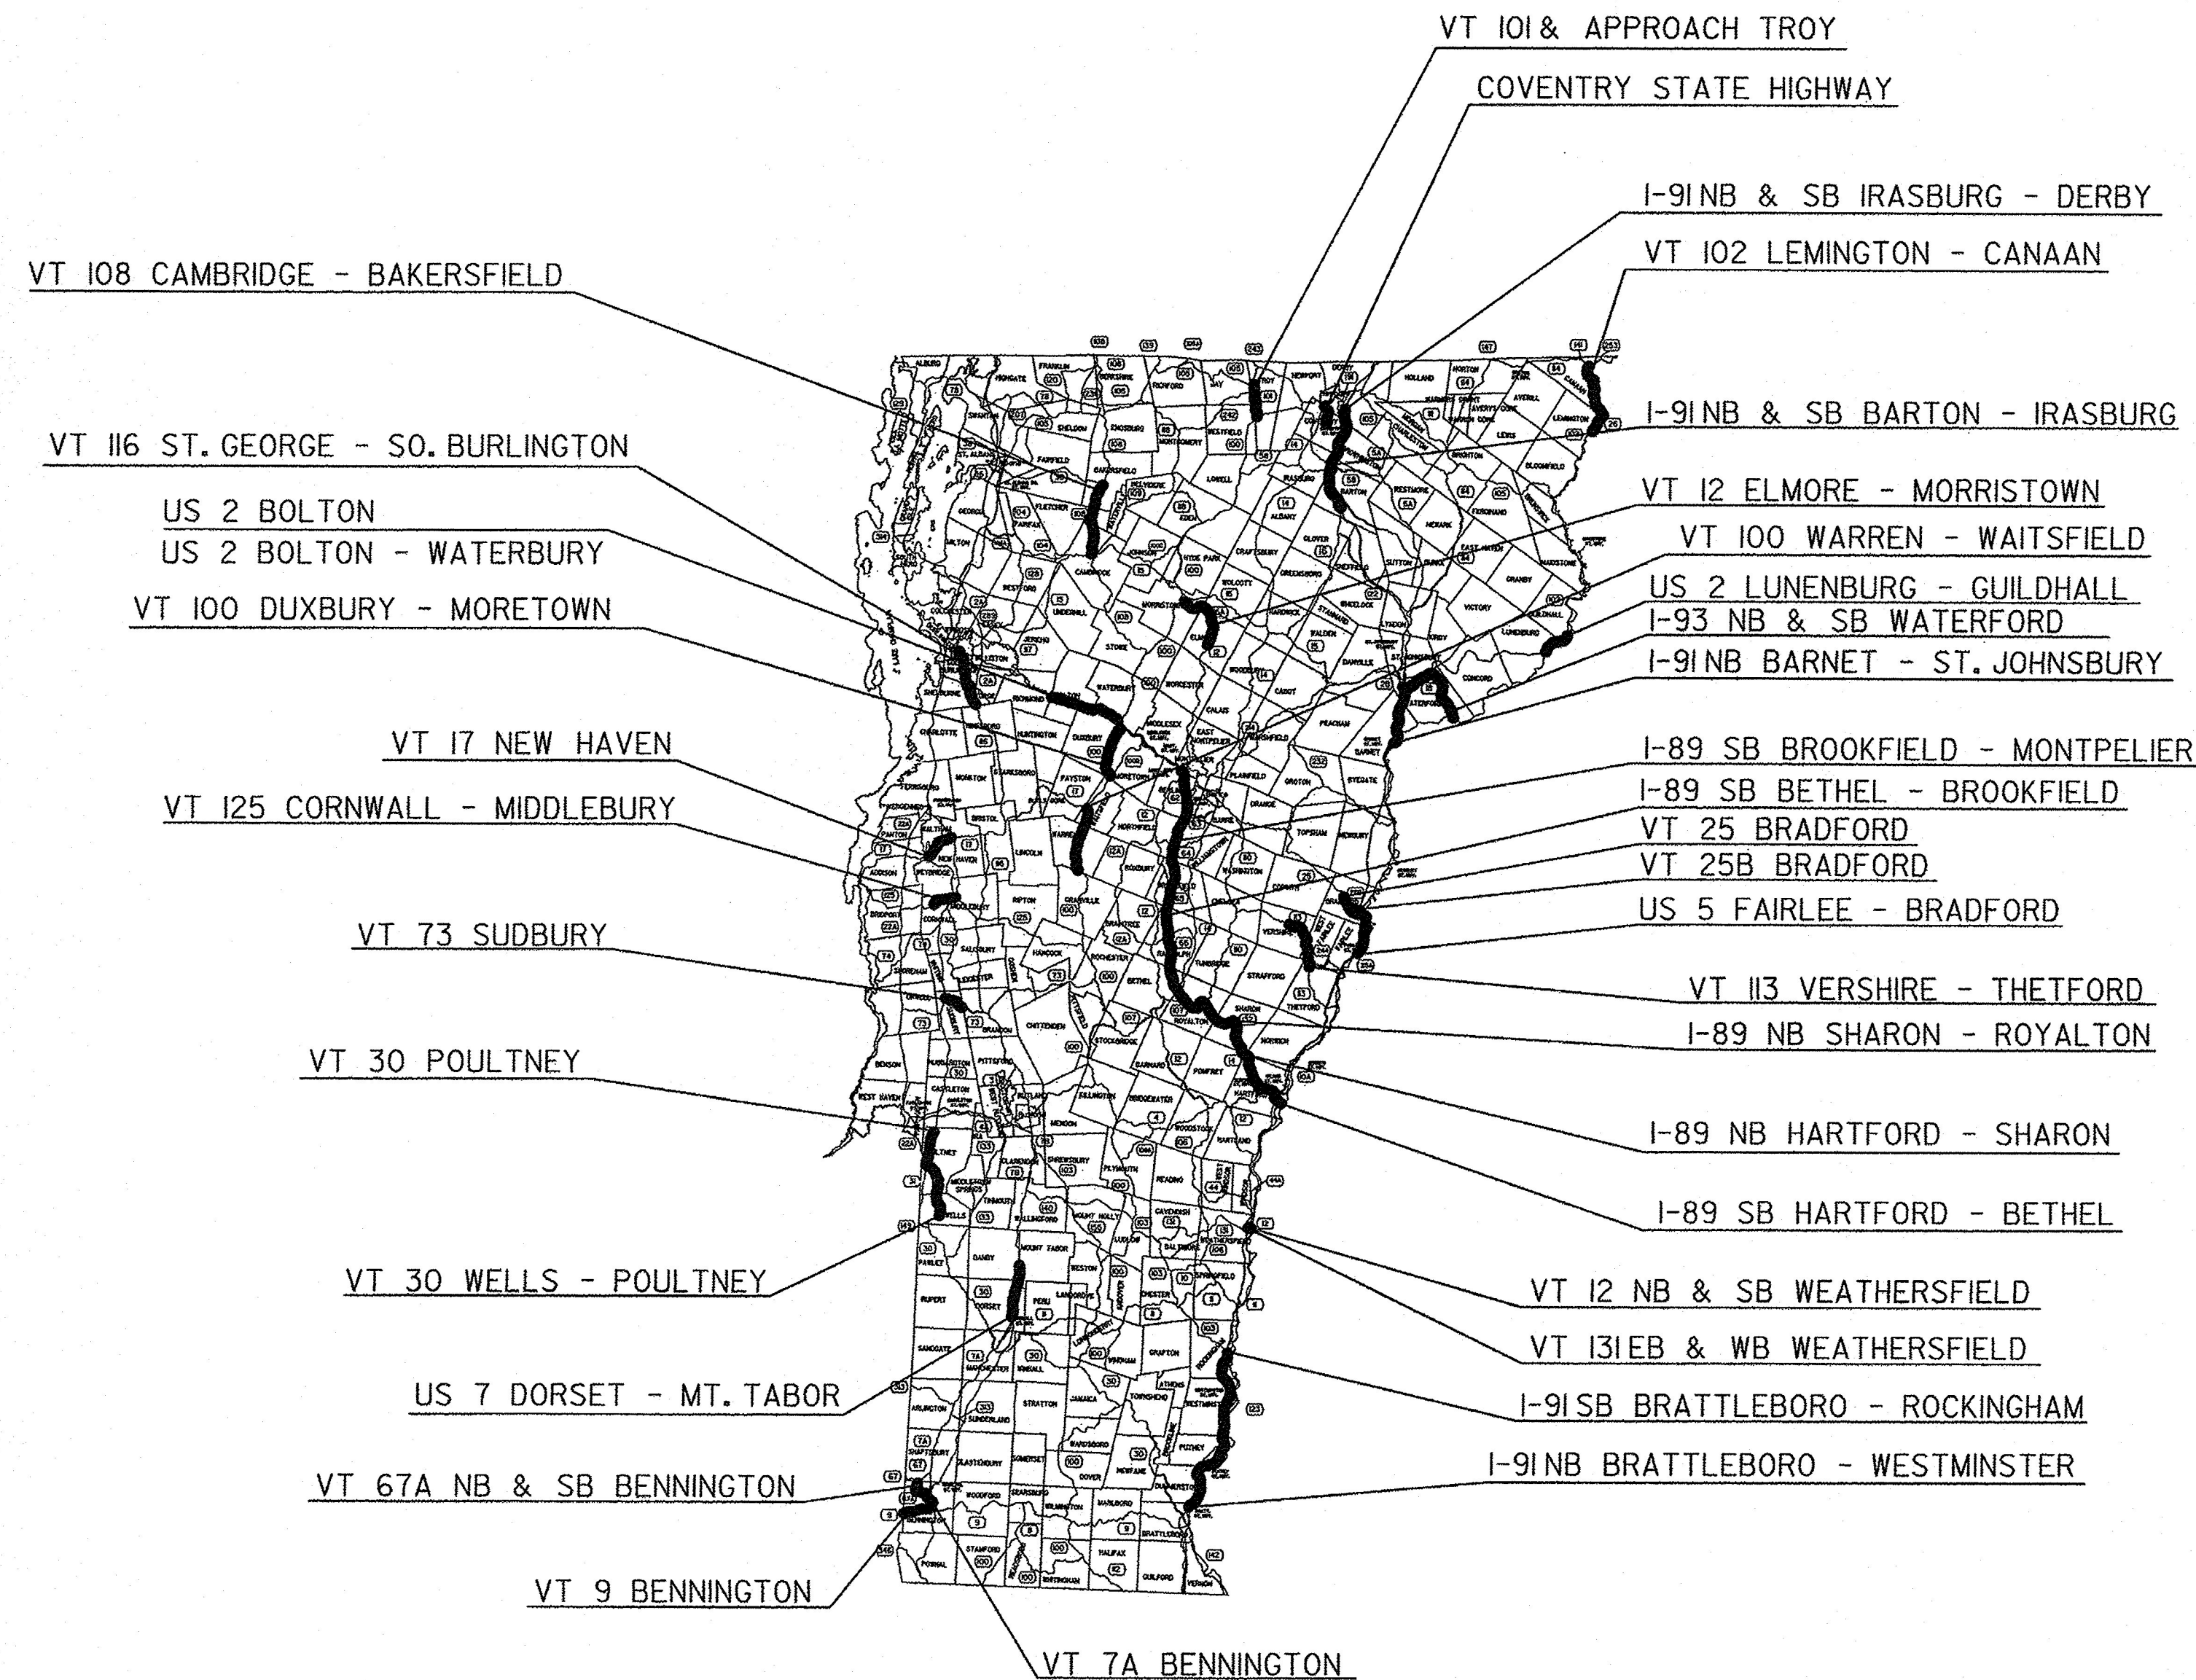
VT 101 & APPROACH TROY
COVENTRY STATE HIGHWAY
I-91 NB & SB IRASBURG - DERBY
VT 102 LEMINGTON - CANAAN
VT 108 CAMBRIDGE - BAKERSFIELD
I-91 NB & SB BARTON - IRASBURG
VT 116 ST. GEORGE - SO. BURLINGTON
VT 12 ELMORE - MORRISTOWN
US 2 BOLTON
US 2 BOLTON - WATERBURY
VT 100 WARREN - WAITSFIELD
US 2 LUNENBURG - GUILDHALL
VT 100 DUXBURY - MORETOWN
I-93 NB & SB WATERFORD
I-91 NB BARNET - ST. JOHNSBURY
VT 17 NEW HAVEN
I-89 SB BROOKFIELD - MONTPELIER
I-89 SB BETHEL - BROOKFIELD
VT 125 CORNWALL - MIDDLEBURY
VT 25 BRADFORD
VT 25B BRADFORD
US 5 FAIRLEE - BRADFORD
VT 73 SUDBURY
VT 113 VERSHIRE - THETFORD
I-89 NB SHARON - ROYALTON
VT 30 POULTNEY
I-89 NB HARTFORD - SHARON
I-89 SB HARTFORD - BETHEL
VT 30 WELLS - POULTNEY
VT 12 NB & SB WEATHERSFIELD
VT 131 EB & WB WEATHERSFIELD
US 7 DORSET - MT. TABOR
I-91 SB BRATTLEBORO - ROCKINGHAM
I-91 NB BRATTLEBORO - WESTMINSTER
VT 67A NB & SB BENNINGTON
VT 9 BENNINGTON
VT 7A BENNINGTON